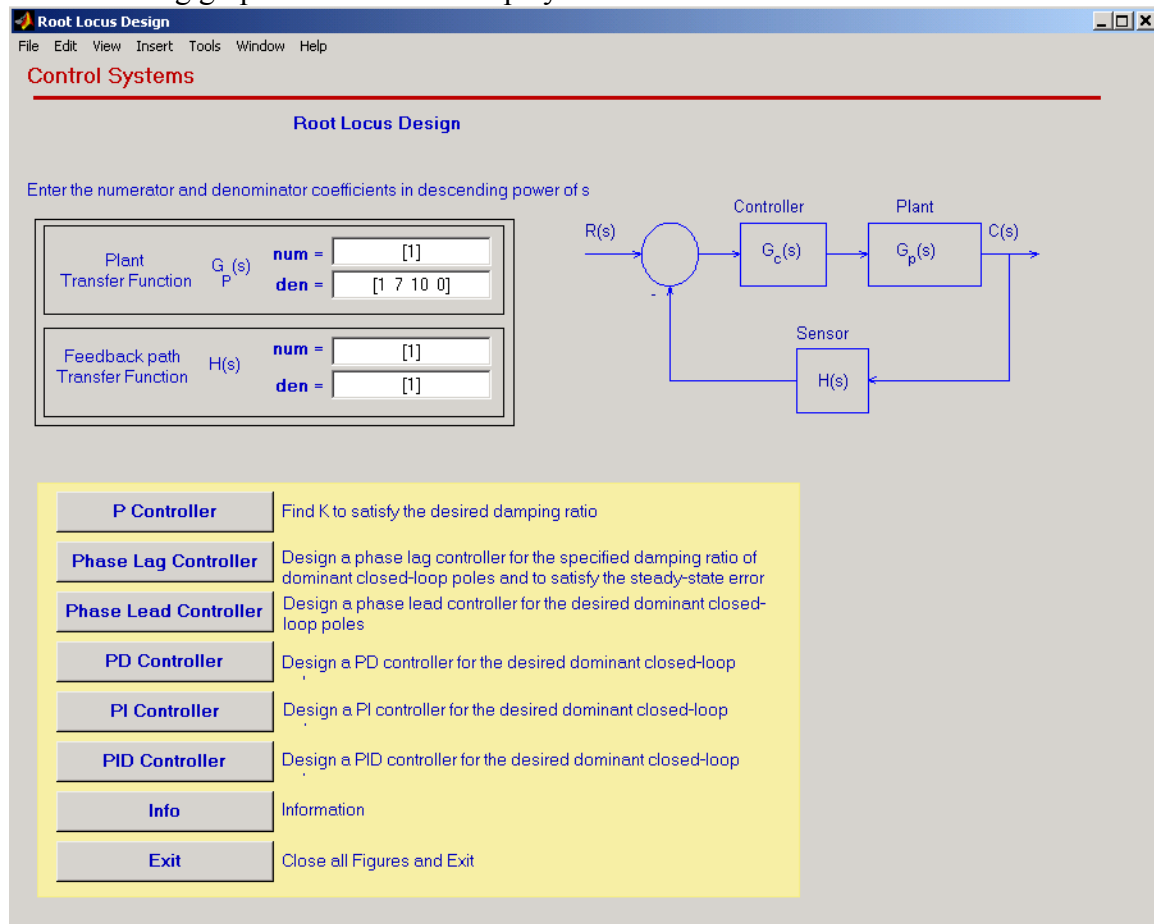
Root Locus Design

File Edit View Insert Tools Window Help

Control Systems

Root Locus Design

Enter the numerator and denominator coefficients in descending power of s

Plant Transfer Function $G_P(s)$ num = [1] den = [1 7 10 0]

Feedback path Transfer Function H(s) num = [1] den = [1]

R(s) Controller $G_c(s)$ Plant $G_p(s)$ C(s) - Sensor H(s)

P Controller Find K to satisfy the desired damping ratio

Phase Lag Controller Design a phase lag controller for the specified damping ratio of dominant closed-loop poles and to satisfy the steady-state error

Phase Lead Controller Design a phase lead controller for the desired dominant closed-loop poles

PD Controller Design a PD controller for the desired dominant closed-loop

PI Controller Design a PI controller for the desired dominant closed-loop

PID Controller Design a PID controller for the desired dominant closed-loop

Info Information

Exit Close all Figures and Exit